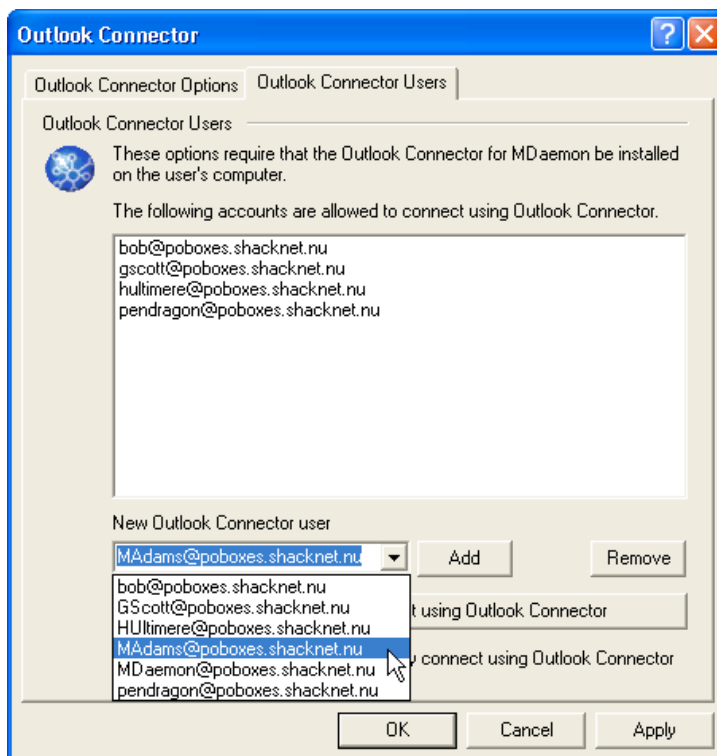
Outlook Connector

Outlook Connector Options | Outlook Connector Users

Outlook Connector Users

These options require that the Outlook Connector for MDaemon be installed on the user's computer.

The following accounts are allowed to connect using Outlook Connector.

bob@poboxes.shacknet.nu
gscott@poboxes.shacknet.nu
hultimere@poboxes.shacknet.nu
pendragon@poboxes.shacknet.nu

New Outlook Connector user

MAdams@poboxes.shacknet.nu

Add

Remove

bob@poboxes.shacknet.nu
GScott@poboxes.shacknet.nu
HUltimere@poboxes.shacknet.nu
MAdams@poboxes.shacknet.nu
MDaemon@poboxes.shacknet.nu
pendragon@poboxes.shacknet.nu

t using Outlook Connector

y connect using Outlook Connector

OK

Cancel

Apply